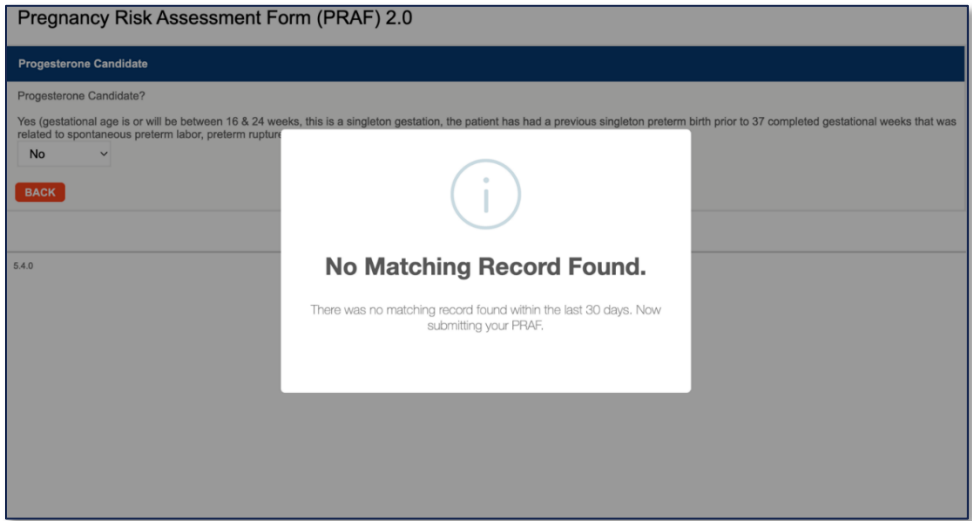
Pregnancy Risk Assessment Form (PRAF) 2.0

Progesterone Candidate

Progesterone Candidate?

Yes (gestational age is or will be between 16 & 24 weeks, this is a singleton gestation, the patient has had a previous singleton preterm birth prior to 37 completed gestational weeks that was related to spontaneous preterm labor, preterm rupture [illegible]

No

BACK

5.4.0

No Matching Record Found.

There was no matching record found within the last 30 days. Now submitting your PRAF.